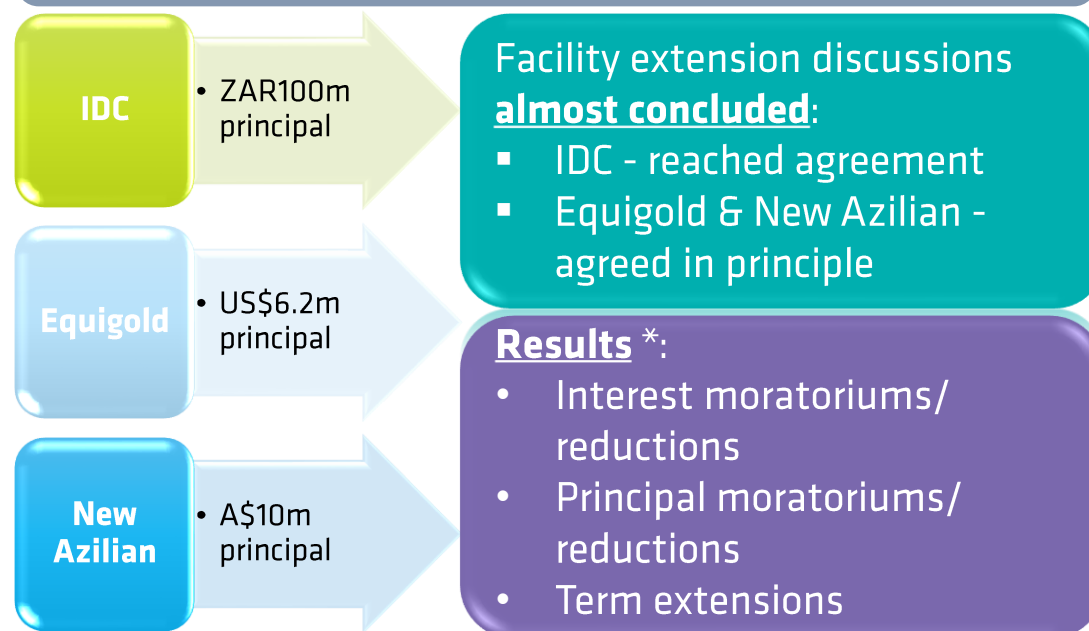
IDC

• ZAR100m principal

Equigold

• US$6.2m principal

New Azilian

• A$10m principal

Facility extension discussions **almost concluded**:
▪ IDC - reached agreement
▪ Equigold & New Azilian - agreed in principle

**Results** *:
• Interest moratoriums/ reductions
• Principal moratoriums/ reductions
• Term extensions